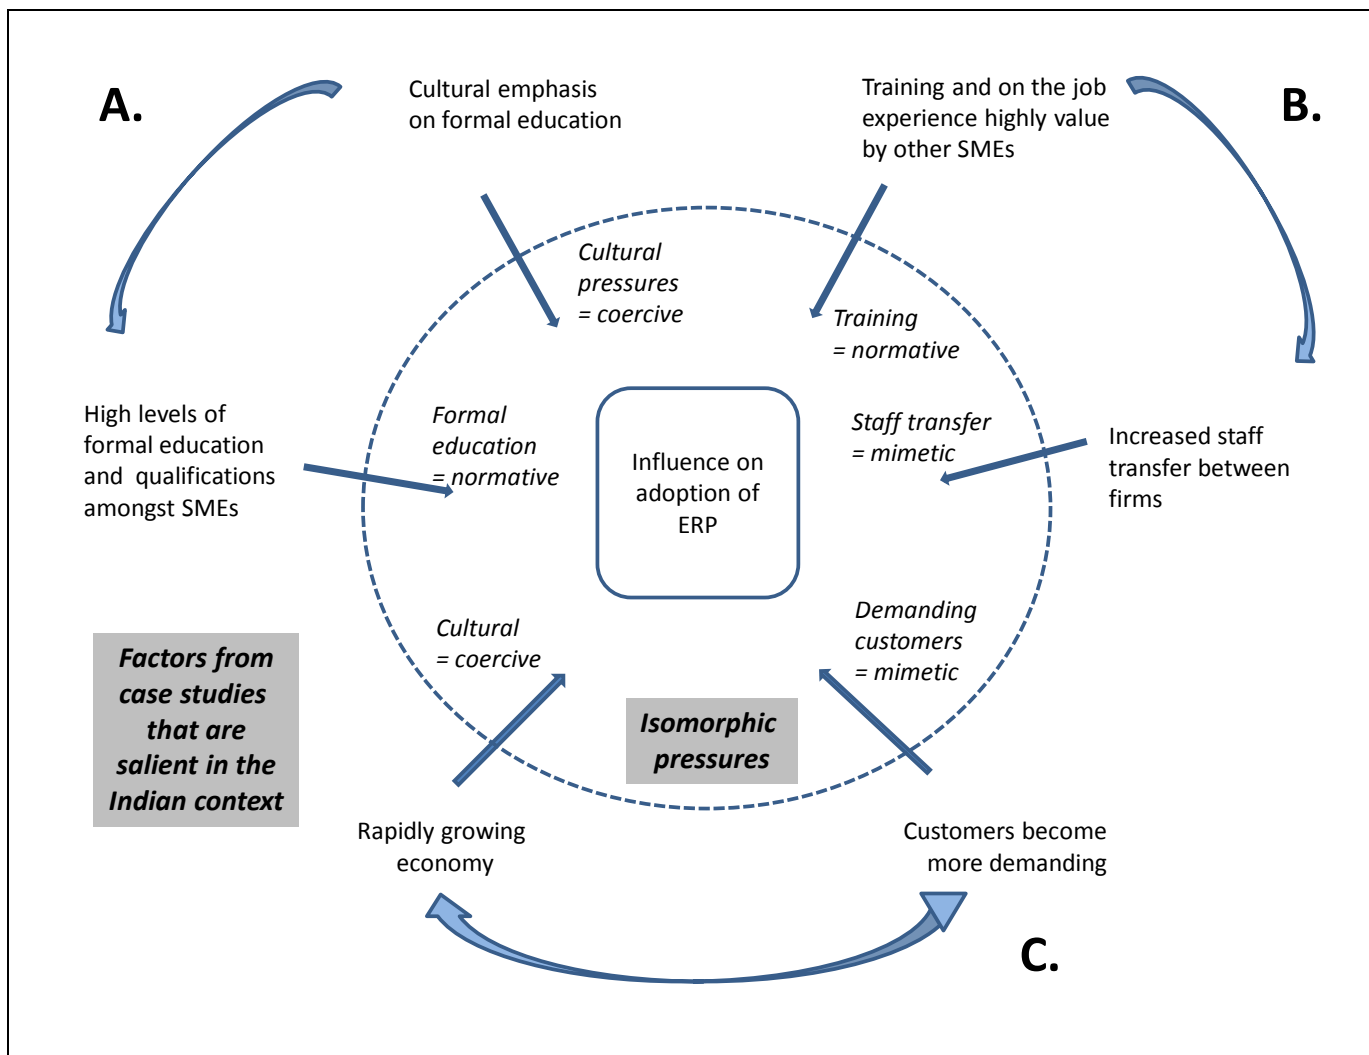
A.

Cultural emphasis on formal education

Training and on the job experience highly value by other SMEs

B.

Cultural pressures = coercive

Training = normative

High levels of formal education and qualifications amongst SMEs

Formal education = normative

Influence on adoption of ERP

Staff transfer = mimetic

Increased staff transfer between firms

Cultural = coercive

Demanding customers = mimetic

Factors from case studies that are salient in the Indian context

Isomorphic pressures

Rapidly growing economy

Customers become more demanding

C.